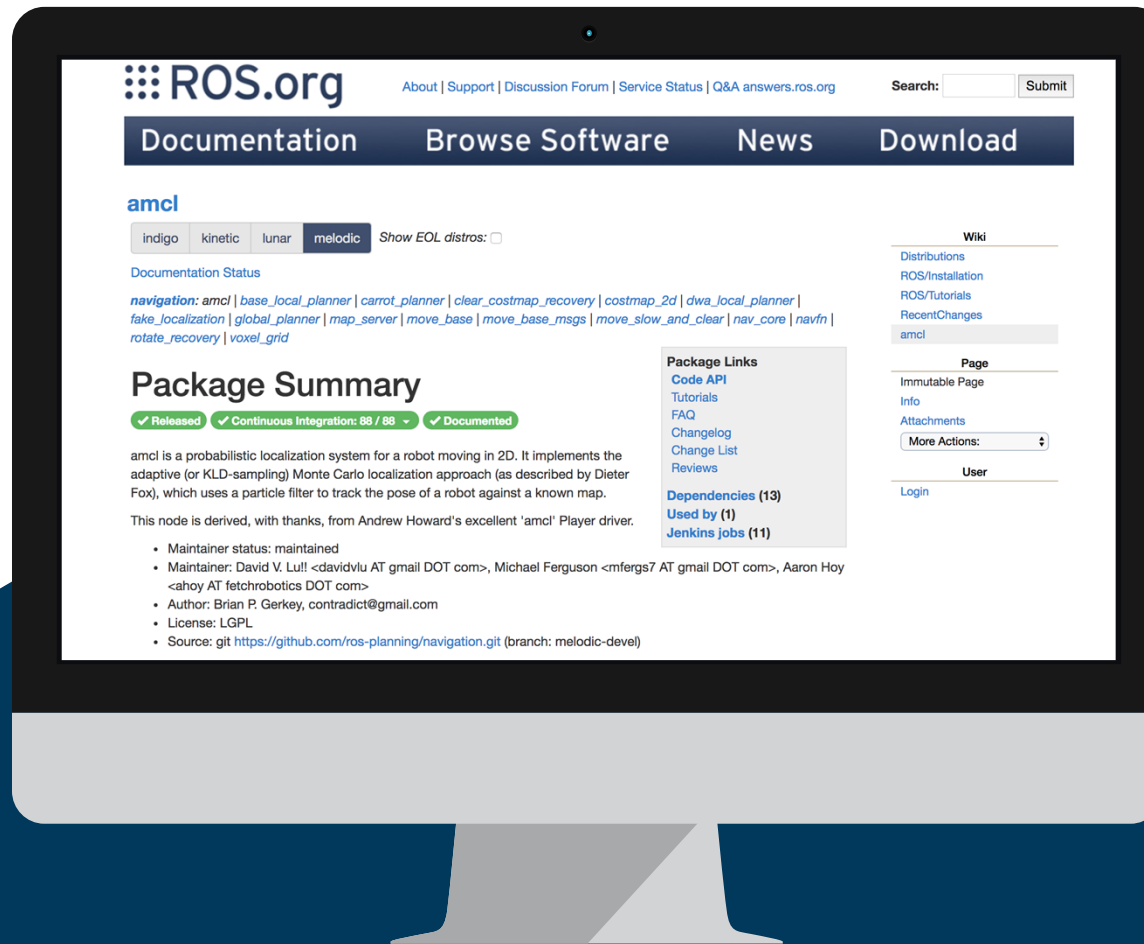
ROS.org

About | Support | Discussion Forum | Service Status | Q&A answers.ros.org

Search: Submit

Documentation Browse Software News Download

amcl

indigo kinetic lunar melodic Show EOL distros:

Documentation Status

navigation: amcl | base_local_planner | carrot_planner | clear_costmap_recovery | costmap_2d | dwa_local_planner | fake_localization | global_planner | map_server | move_base | move_base_msgs | move_slow_and_clear | nav_core | navfn | rotate_recovery | voxel_grid

Package Summary

✔ Released ✔ Continuous Integration: 88 / 88 ✔ Documented

amcl is a probabilistic localization system for a robot moving in 2D. It implements the adaptive (or KLD-sampling) Monte Carlo localization approach (as described by Dieter Fox), which uses a particle filter to track the pose of a robot against a known map.

This node is derived, with thanks, from Andrew Howard's excellent 'amcl' Player driver.

- Maintainer status: maintained
- Maintainer: David V. Lu!! <davidvlu AT gmail DOT com>, Michael Ferguson <mfergs7 AT gmail DOT com>, Aaron Hoy <ahoy AT fetchrobotics DOT com>
- Author: Brian P. Gerkey, contradict@gmail.com
- License: LGPL
- Source: git https://github.com/ros-planning/navigation.git (branch: melodic-devel)

Package Links
Code API
Tutorials
FAQ
Changelog
Change List
Reviews

Dependencies (13)
Used by (1)
Jenkins jobs (11)

Wiki
Distributions
ROS/Installation
ROS/Tutorials
RecentChanges
amcl

Page
Immutable Page
Info
Attachments
More Actions:

User
Login